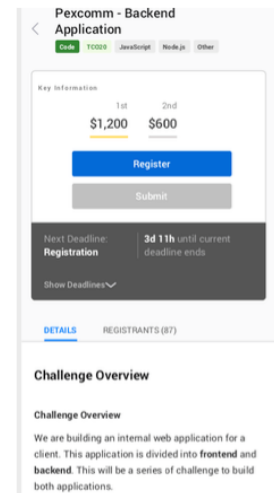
Pexcomm - Backend Application

Code TCO20 JavaScript Node.js Other

Key Information

1st $1,200
2nd $600

Register

Submit

Next Deadline: Registration
3d 11h until current deadline ends

Show Deadlines

DETAILS
REGISTRANTS (87)

Challenge Overview

Challenge Overview

We are building an internal web application for a client. This application is divided into **frontend** and **backend**. This will be a series of challenge to build both applications.